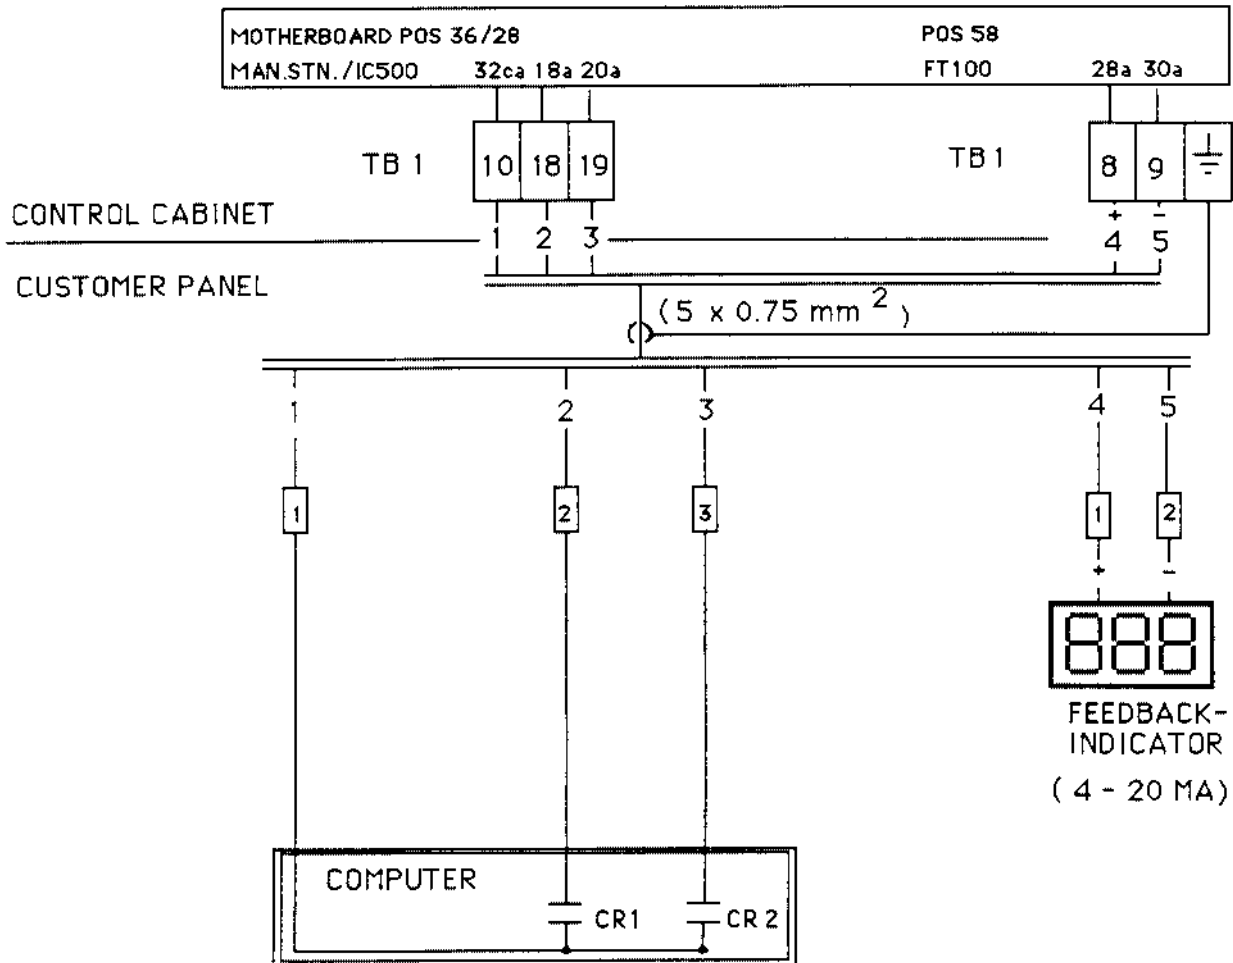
MOTHERBOARD POS 36/28
MAN.STN. /IC500 32ca 18a 20a

POS 58
FT100 28a 30a

TB 1
10 18 19

TB 1
8 9

CONTROL CABINET
1 2 3
+ -
4 5

CUSTOMER PANEL

(5 x 0.75 mm $^2$)

1 2 3 4 5

1 2 3 1 2

+ -

888

FEEDBACK-INDICATOR
( 4 - 20 MA)

COMPUTER
CR1 CR 2